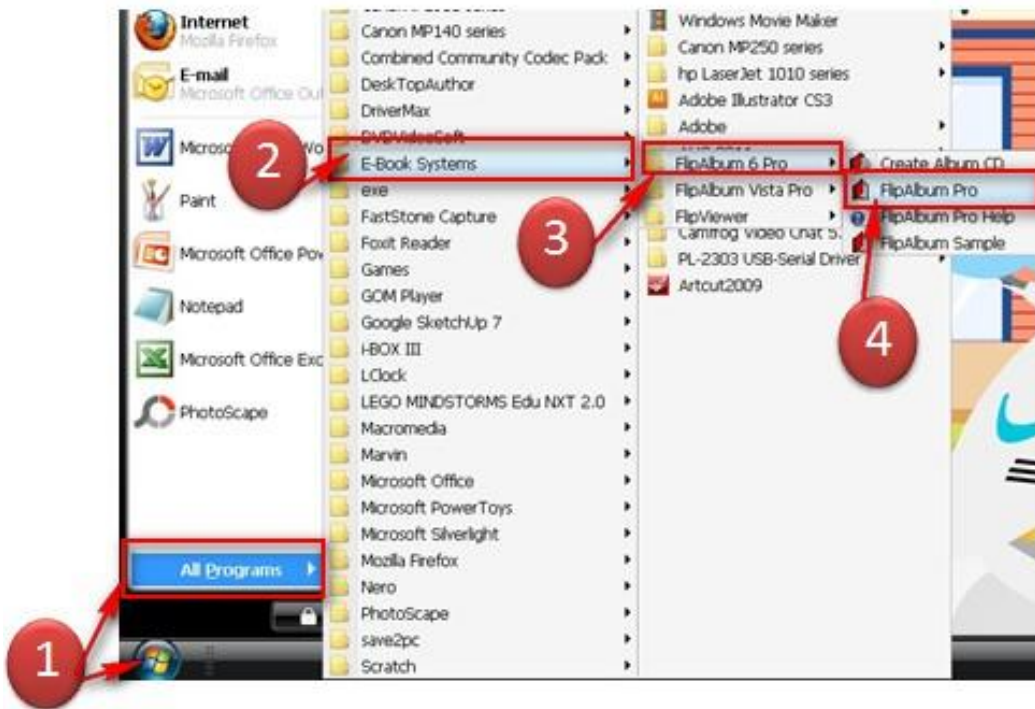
Internet
Mozilla Firefox
E-mail
Microsoft Office Out
Microso Wo
Paint
Microsoft Office Pov
Notepad
Microsoft Office Exc
PhotoScape
All Programs

Canon MP140 series
Combined Community Codec Pack
DeskTopAuthor
DriverMax
DVDVideoSoft
E-Book Systems
exe
FastStone Capture
Foxit Reader
Games
GOM Player
Google SketchUp 7
i-BOX III
LClock
LEGO MINDSTORMS Edu NXT 2.0
Macromedia
Marvin
Microsoft Office
Microsoft PowerToys
Microsoft Silverlight
Mozilla Firefox
Nero
PhotoScape
save2pc
Scratch

Windows Movie Maker
Canon MP250 series
hp LaserJet 1010 series
Adobe Illustrator CS3
Adobe
FlipAlbum 6 Pro
FlipAlbum Vista Pro
FlipViewer
Camfrog Video Chat 5.
PL-2303 USB-Serial Driver
Artcut2009

Create Album CD
FlipAlbum Pro
FlipAlbum Pro Help
FlipAlbum Sample

1
2
3
4